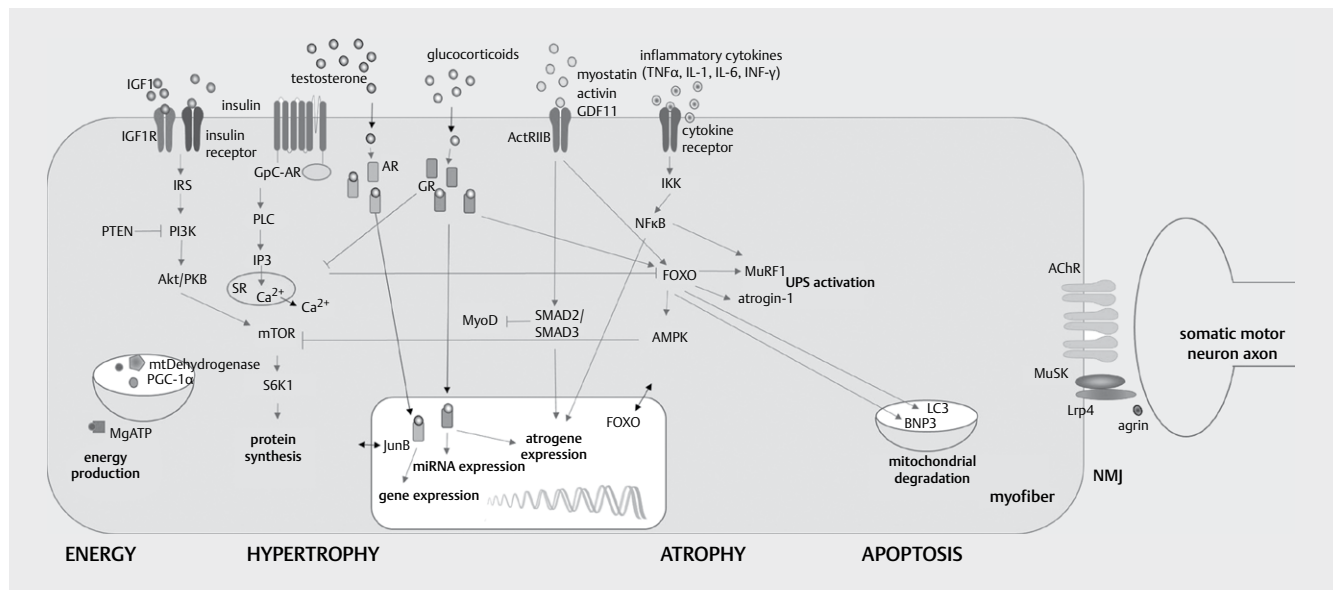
IGF1
IGF1R
insulin
insulin receptor
testosterone
glucocorticoids
myostatin
activin
GDF11
inflammatory cytokines (TNFα, IL-1, IL-6, INF-γ)
ActRIIB
cytokine receptor
IRS
GpC-AR
AR
GR
IKK
PTEN
PI3K
PLC
NFκB
IP3
Akt/PKB
SR
$Ca^{2+}$
$Ca^{2+}$
FOXO
MuRF1
UPS activation
atrogin-1
mTOR
MyoD
SMAD2/
SMAD3
AMPK
AChR
somatic motor neuron axon
mtDehydrogenase
PGC-1α
S6K1
MgATP
energy production
protein synthesis
JunB
miRNA expression
gene expression
atrogene expression
FOXO
LC3
BNP3
mitochondrial degradation
MuSK
Lrp4
agrin
NMJ
myofiber
ENERGY
HYPERTROPHY
ATROPHY
APOPTOSIS